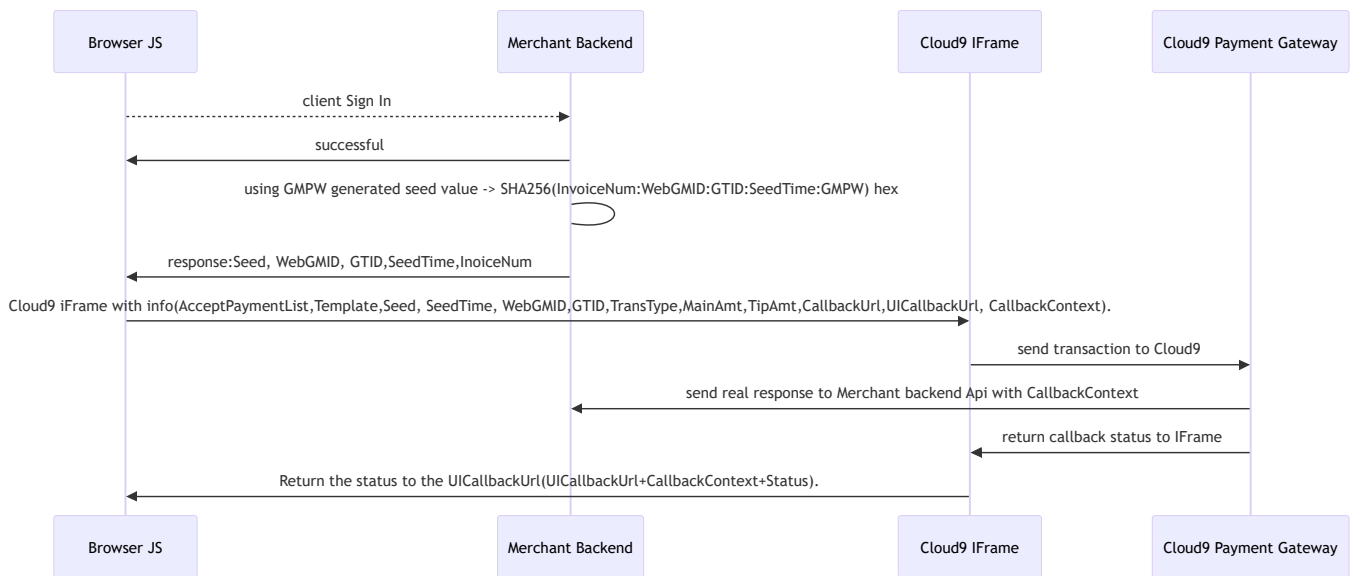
Browser JS

Merchant Backend

Cloud9 IFrame

Cloud9 Payment Gateway

client Sign In

successful

using GMPW generated seed value -> SHA256(InvoiceNum:WebGMID:GTID:SeedTime:GMPW) hex

response:Seed, WebGMID, GTID,SeedTime,InoiceNum

Cloud9 iFrame with info(AcceptPaymentList,Template,Seed, SeedTime, WebGMID,GTID,TransType,MainAmt,TipAmt,CallbackUrl,UICallbackUrl, CallbackContext).

send transaction to Cloud9

send real response to Merchant backend Api with CallbackContext

return callback status to IFrame

Return the status to the UICallbackUrl(UICallbackUrl+CallbackContext+Status).

Browser JS

Merchant Backend

Cloud9 IFrame

Cloud9 Payment Gateway